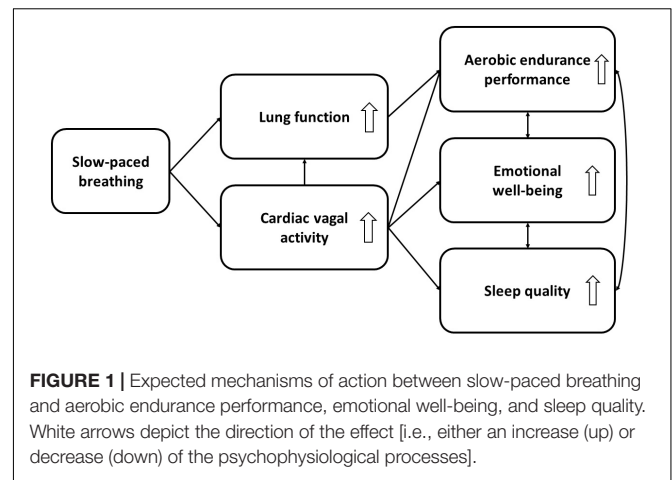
Slow-paced breathing

Lung function

Cardiac vagal activity

Aerobic endurance performance

Emotional well-being

Sleep quality

**FIGURE 1 |** Expected mechanisms of action between slow-paced breathing and aerobic endurance performance, emotional well-being, and sleep quality. White arrows depict the direction of the effect [i.e., either an increase (up) or decrease (down) of the psychophysiological processes].